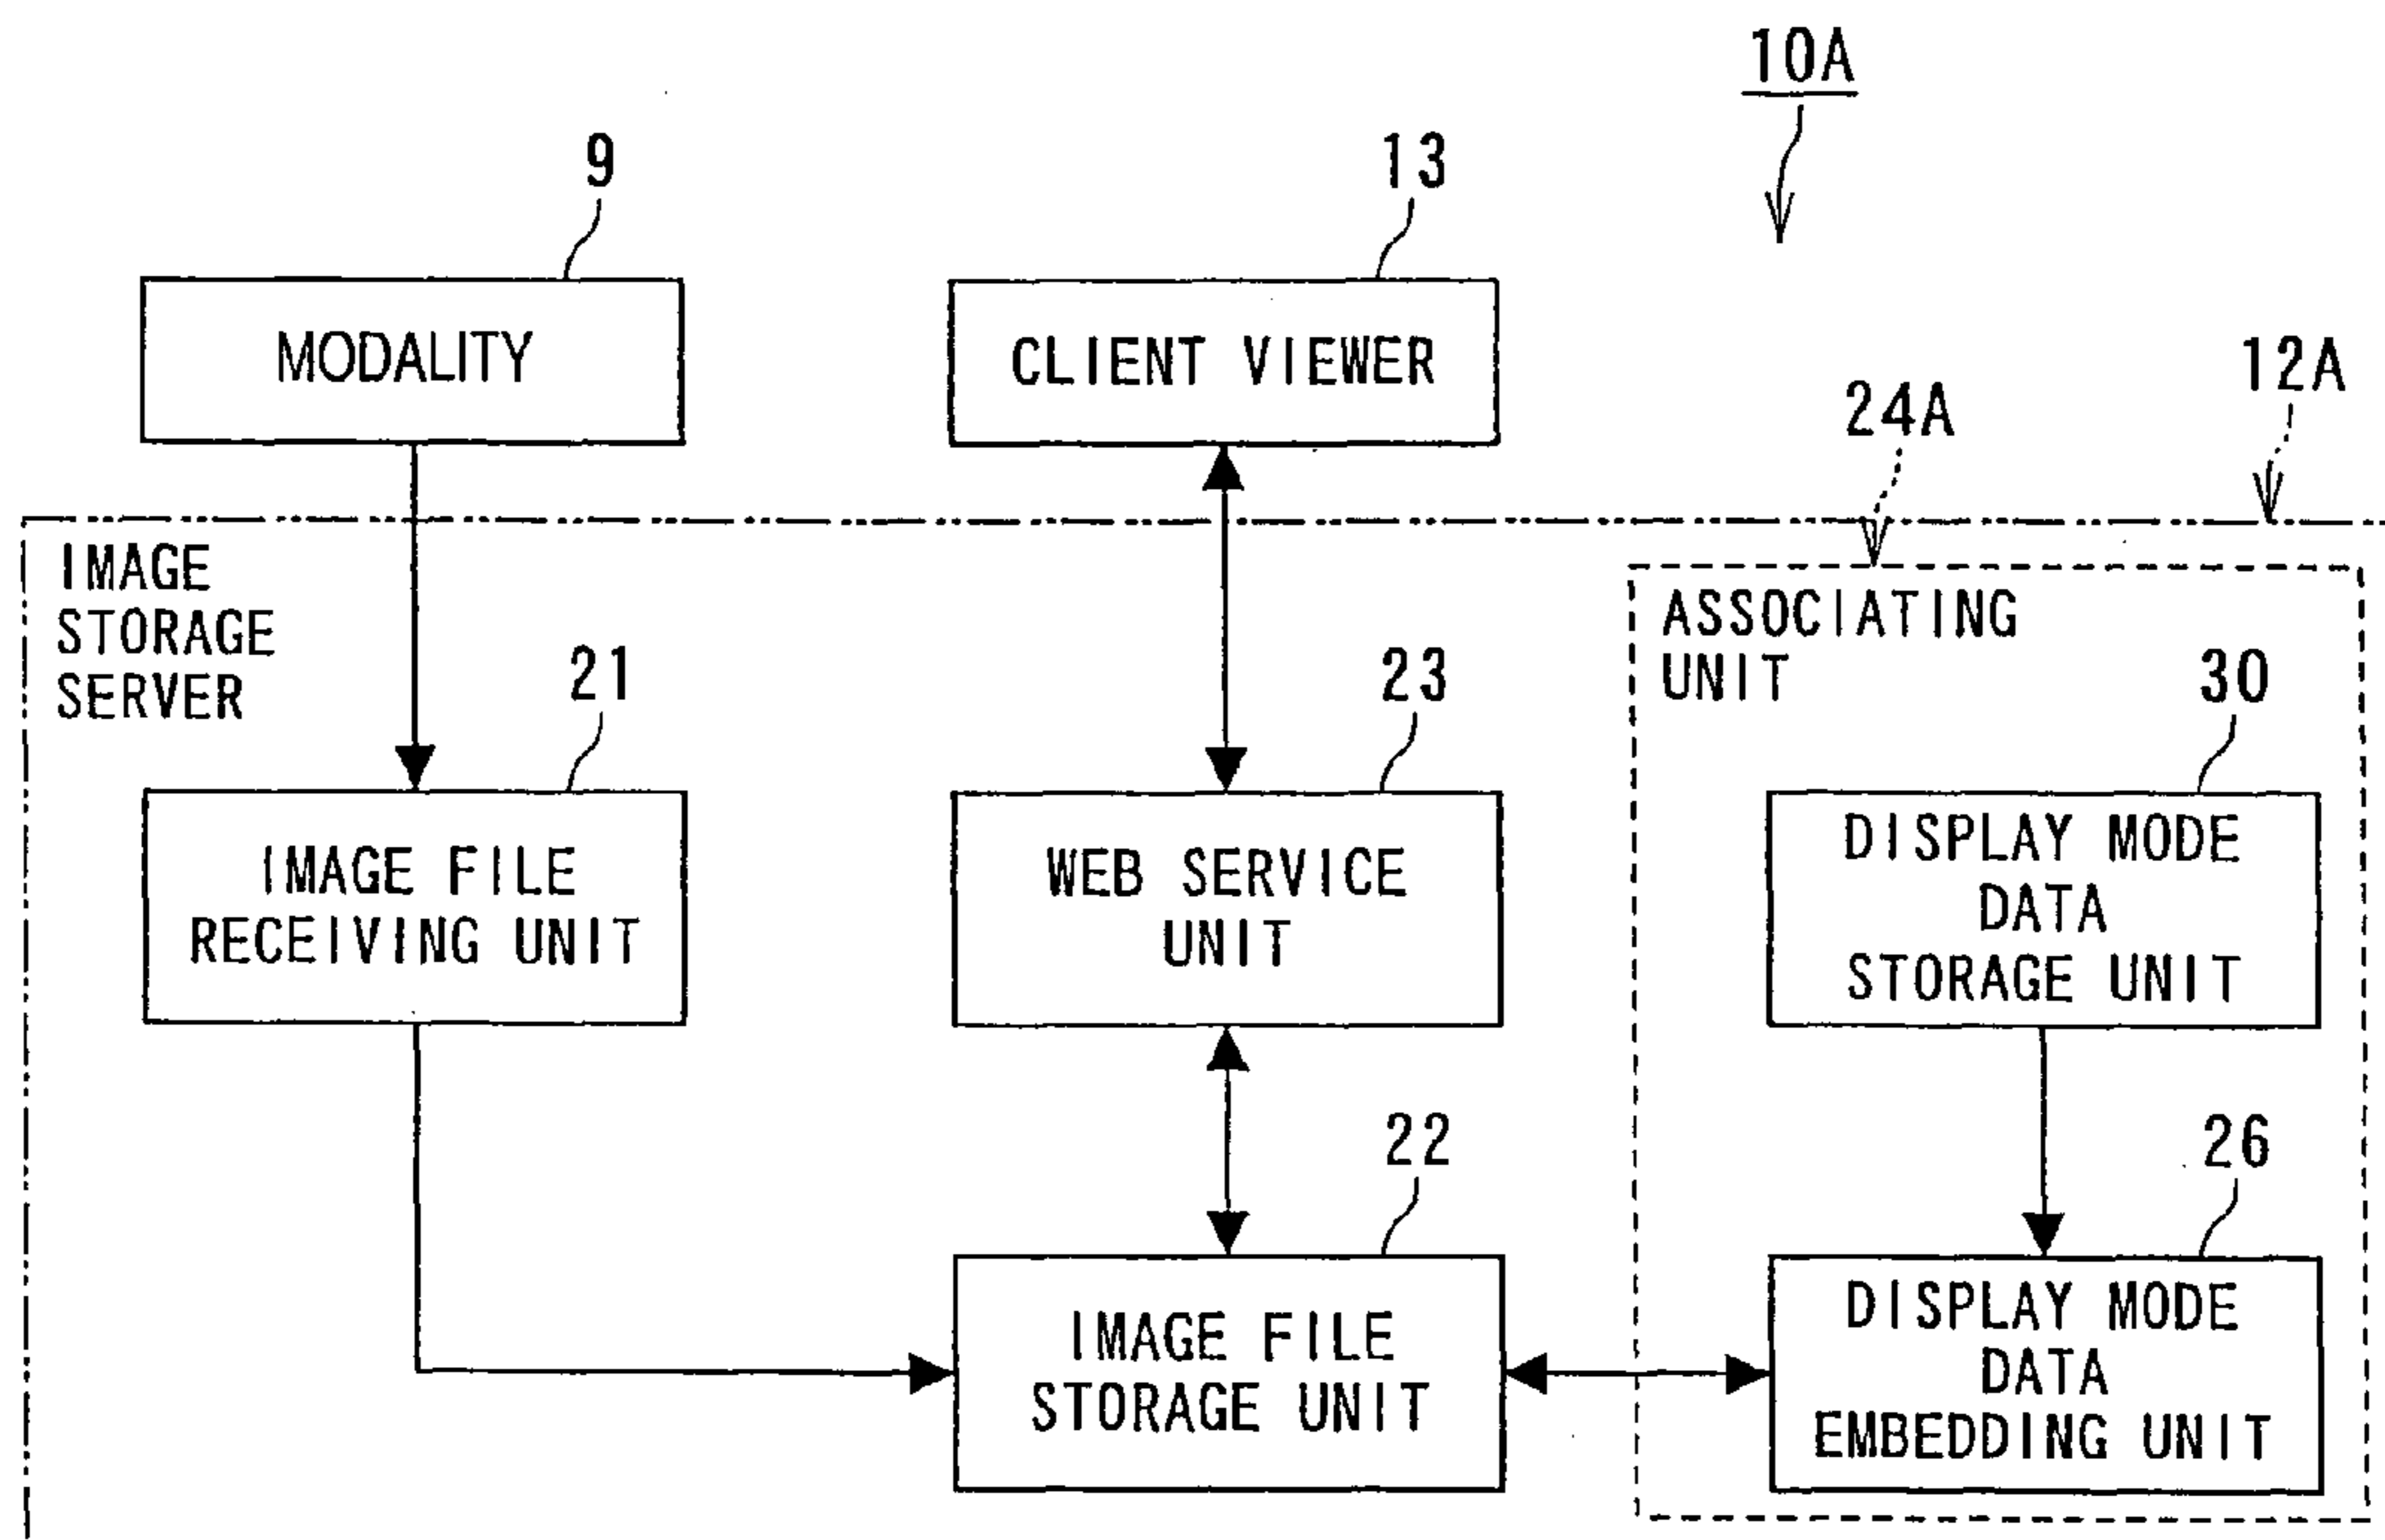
10A

9

MODALITY

13

CLIENT VIEWER

12A

24A

IMAGE STORAGE SERVER

ASSOCIATING UNIT

21

23

30

IMAGE FILE RECEIVING UNIT

WEB SERVICE UNIT

DISPLAY MODE DATA STORAGE UNIT

22

26

IMAGE FILE STORAGE UNIT

DISPLAY MODE DATA EMBEDDING UNIT